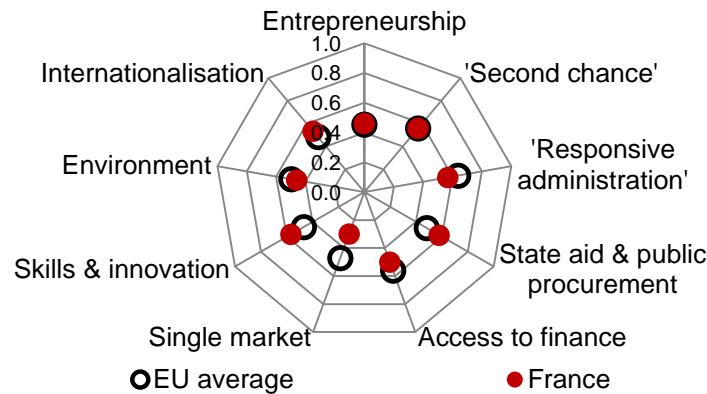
Entrepreneurship
1.0
0.8
0.6
0.4
0.2
0.0
'Second chance'
'Responsive administration'
State aid & public procurement
Access to finance
Single market
Skills & innovation
Environment
Internationalisation
EU average
France